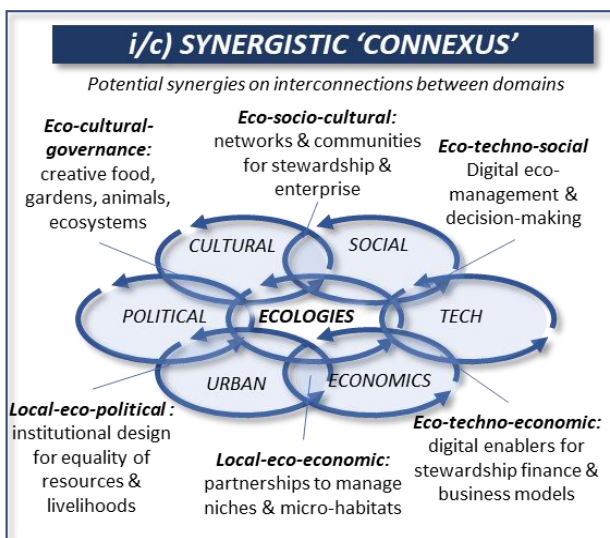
i/c) SYNERGISTIC 'CONNEXUS'

Potential synergies on interconnections between domains

Eco-cultural-governance: creative food, gardens, animals, ecosystems

Eco-socio-cultural: networks & communities for stewardship & enterprise

Eco-techno-social Digital eco-management & decision-making

CULTURAL

SOCIAL

POLITICAL

ECOLOGIES

TECH

URBAN

ECONOMICS

Local-eco-political : institutional design for equality of resources & livelihoods

Local-eco-economic: partnerships to manage niches & micro-habitats

Eco-techno-economic: digital enablers for stewardship finance & business models